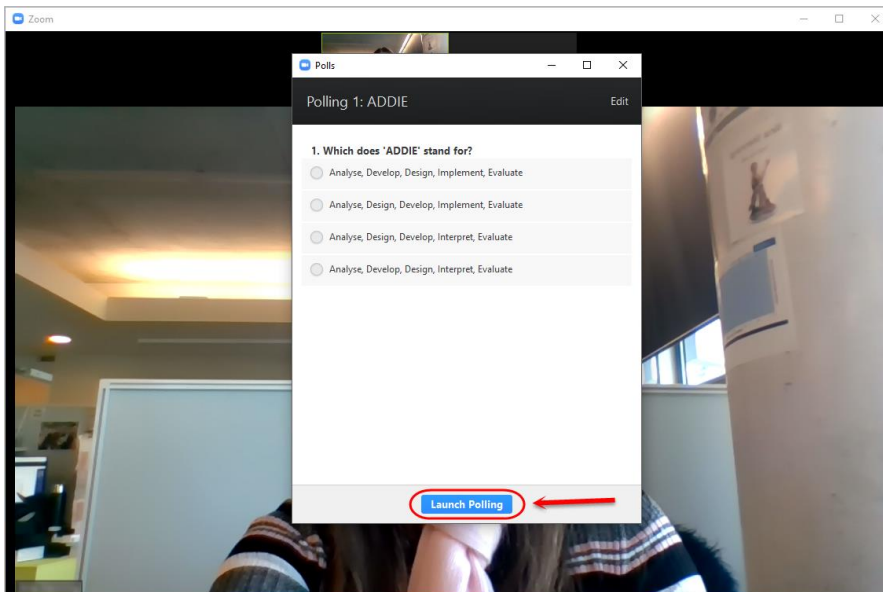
Zoom

Polls

Polling 1: ADDIE

Edit

1. Which does 'ADDIE' stand for?

Analyse, Develop, Design, Implement, Evaluate

Analyse, Design, Develop, Implement, Evaluate

Analyse, Design, Develop, Interpret, Evaluate

Analyse, Develop, Design, Interpret, Evaluate

Launch Polling